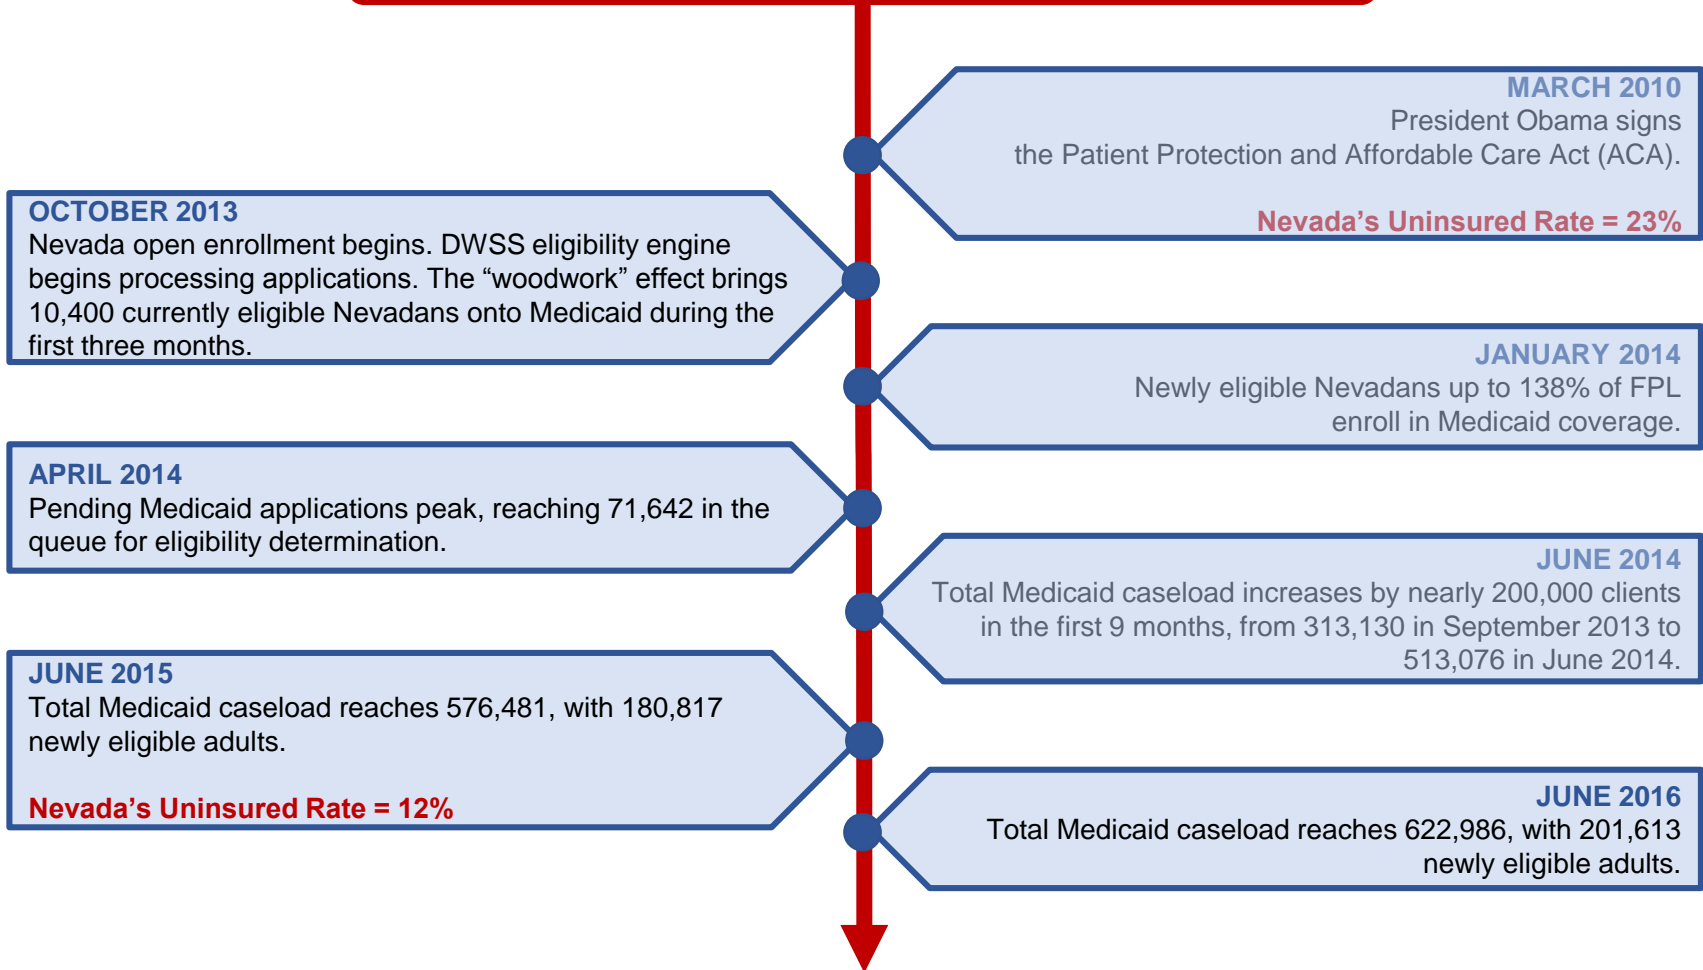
MARCH 2010
President Obama signs the Patient Protection and Affordable Care Act (ACA).

Nevada's Uninsured Rate = 23%

OCTOBER 2013
Nevada open enrollment begins. DWSS eligibility engine begins processing applications. The "woodwork" effect brings 10,400 currently eligible Nevadans onto Medicaid during the first three months.

JANUARY 2014
Newly eligible Nevadans up to 138% of FPL enroll in Medicaid coverage.

APRIL 2014
Pending Medicaid applications peak, reaching 71,642 in the queue for eligibility determination.

JUNE 2014
Total Medicaid caseload increases by nearly 200,000 clients in the first 9 months, from 313,130 in September 2013 to 513,076 in June 2014.

JUNE 2015
Total Medicaid caseload reaches 576,481, with 180,817 newly eligible adults.

Nevada's Uninsured Rate = 12%

JUNE 2016
Total Medicaid caseload reaches 622,986, with 201,613 newly eligible adults.